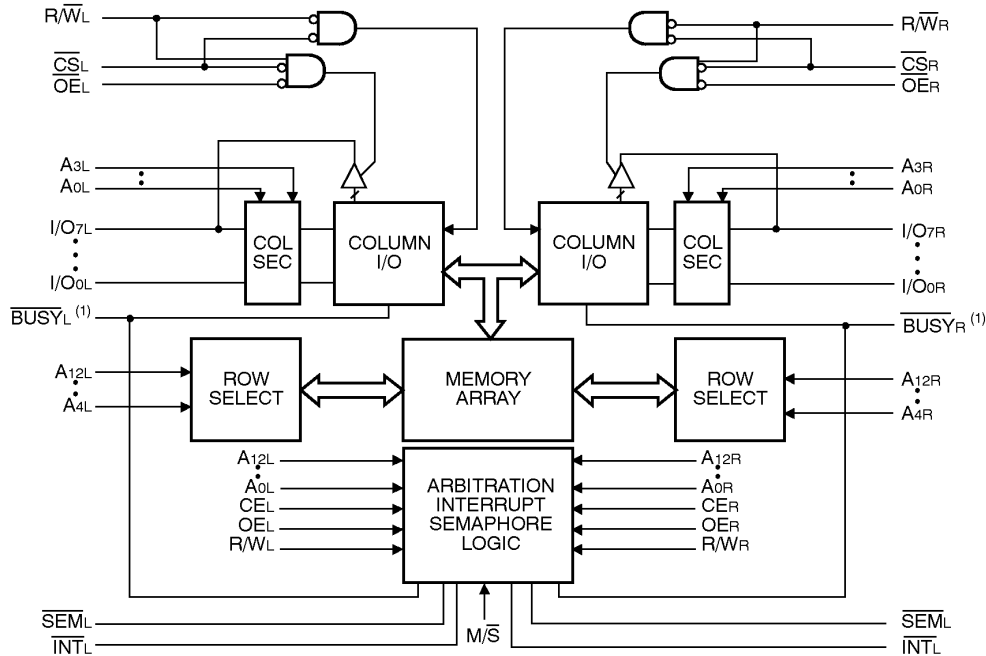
$R/\overline{W}_L$

$\overline{CS}_L$

$\overline{OE}_L$

$R/\overline{W}_R$

$\overline{CS}_R$

$\overline{OE}_R$

$A_{3L}$

$A_{0L}$

$I/O_{7L}$

$I/O_{0L}$

COL SEC

COLUMN I/O

COLUMN I/O

COL SEC

$A_{3R}$

$A_{0R}$

$I/O_{7R}$

$I/O_{0R}$

$\overline{BUSY}_L$ (1)

$\overline{BUSY}_R$ (1)

$A_{12L}$

$A_{4L}$

ROW SELECT

MEMORY ARRAY

ROW SELECT

$A_{12R}$

$A_{4R}$

$A_{12L}$

$A_{0L}$

$CE_L$

$OE_L$

$R/W_L$

ARBITRATION INTERRUPT SEMAPHORE LOGIC

$A_{12R}$

$A_{0R}$

$CE_R$

$OE_R$

$R/W_R$

$\overline{SEM}_L$

$\overline{INT}_L$

$M/\overline{S}$

$\overline{SEM}_L$

$\overline{INT}_L$